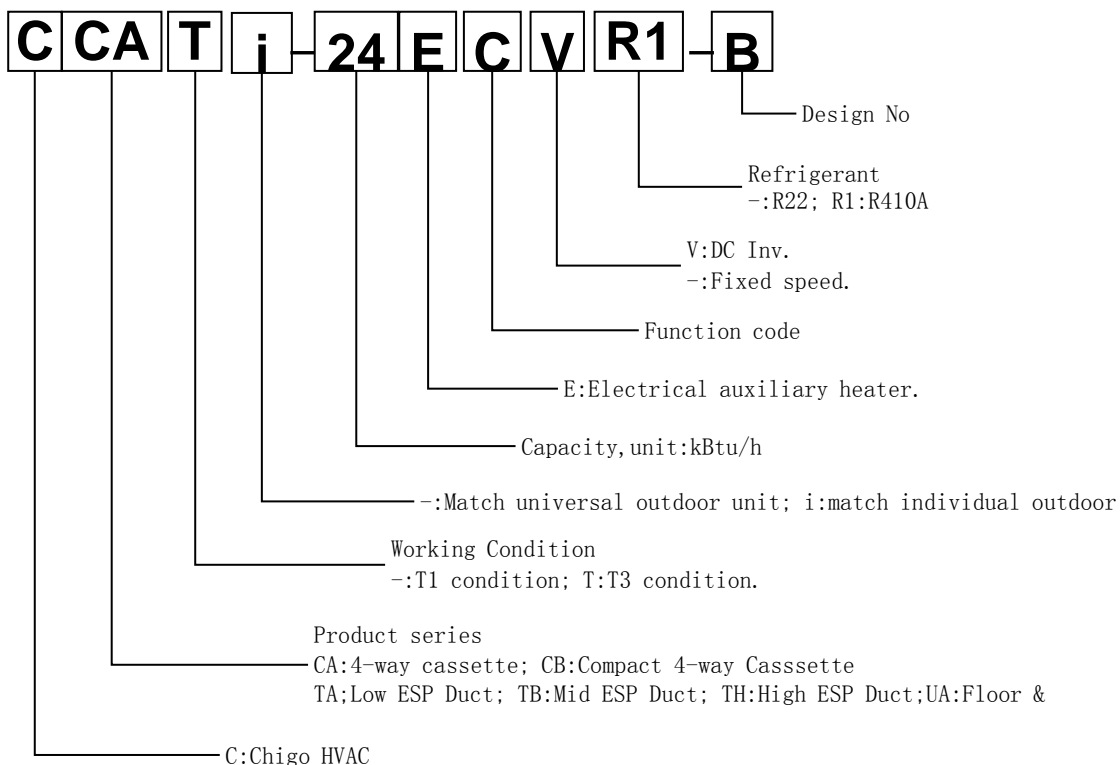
C CA T i - 24 E C V R1 - B

Design No

Refrigerant
-:R22; R1:R410A

V:DC Inv.
-:Fixed speed.

Function code

E:Electrical auxiliary heater.

Capacity,unit:kBtu/h

-:Match universal outdoor unit; i:match individual outdoor

Working Condition
-:T1 condition; T:T3 condition.

Product series
CA:4-way cassette; CB:Compact 4-way Casssette
TA;Low ESP Duct; TB:Mid ESP Duct; TH:High ESP Duct;UA:Floor &

C:Chigo HVAC